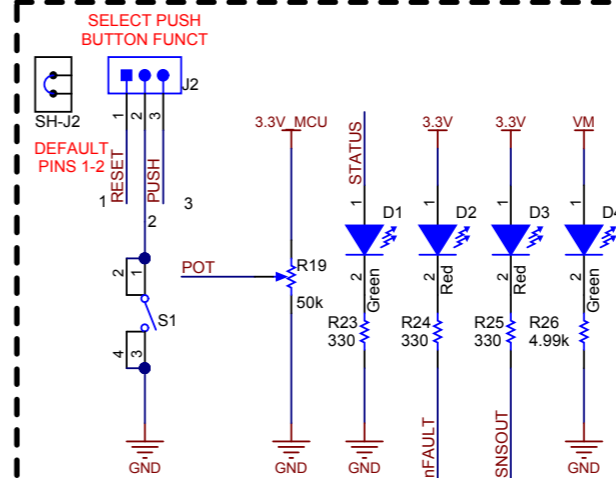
SELECT PUSH
BUTTON FUNCT

J2

SH-J2

DEFAULT
PINS 1-2

1 2 3

RESET
PUSH

1
2
3

2
1

POT

R19
50k

S1

4
3

GND

3.3V_MCU

GND

STATUS

1
D1
2
Green

R23
330

GND

3.3V

1
D2
2
Red

R24
330

nFAULT

3.3V

1
D3
2
Red

R25
330

SNSOUT

VM

1
D4
2
Green

R26
4.99k

GND